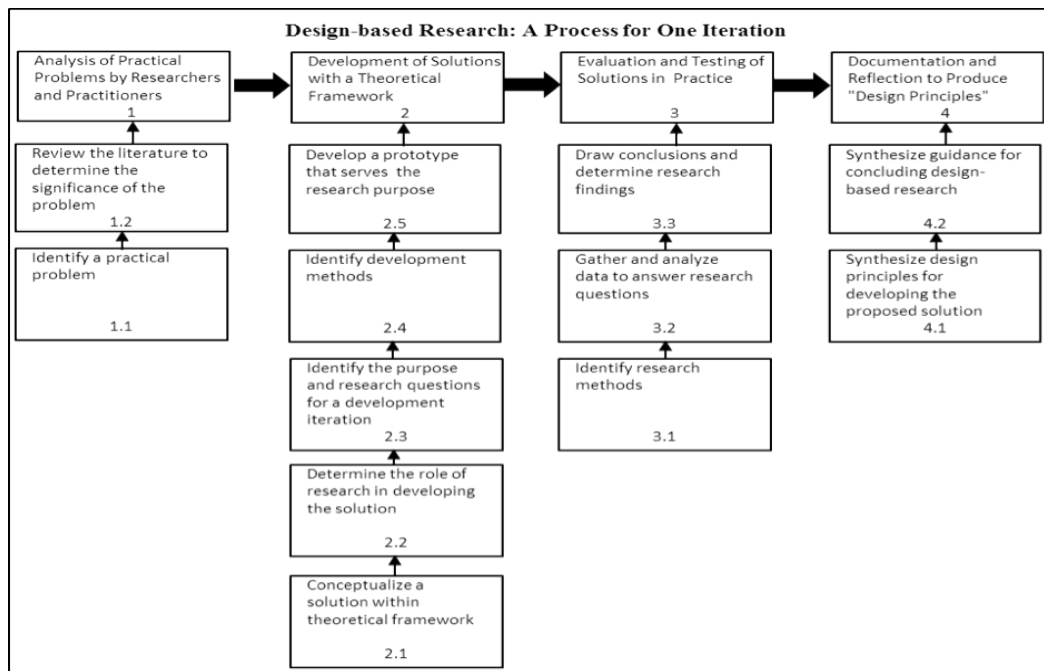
Design-based Research: A Process for One Iteration

Analysis of Practical Problems by Researchers and Practitioners
1

Review the literature to determine the significance of the problem
1.2

Identify a practical problem
1.1

Development of Solutions with a Theoretical Framework
2

Develop a prototype that serves the research purpose
2.5

Identify development methods
2.4

Identify the purpose and research questions for a development iteration
2.3

Determine the role of research in developing the solution
2.2

Conceptualize a solution within theoretical framework
2.1

Evaluation and Testing of Solutions in Practice
3

Draw conclusions and determine research findings
3.3

Gather and analyze data to answer research questions
3.2

Identify research methods
3.1

Documentation and Reflection to Produce "Design Principles"
4

Synthesize guidance for concluding design-based research
4.2

Synthesize design principles for developing the proposed solution
4.1